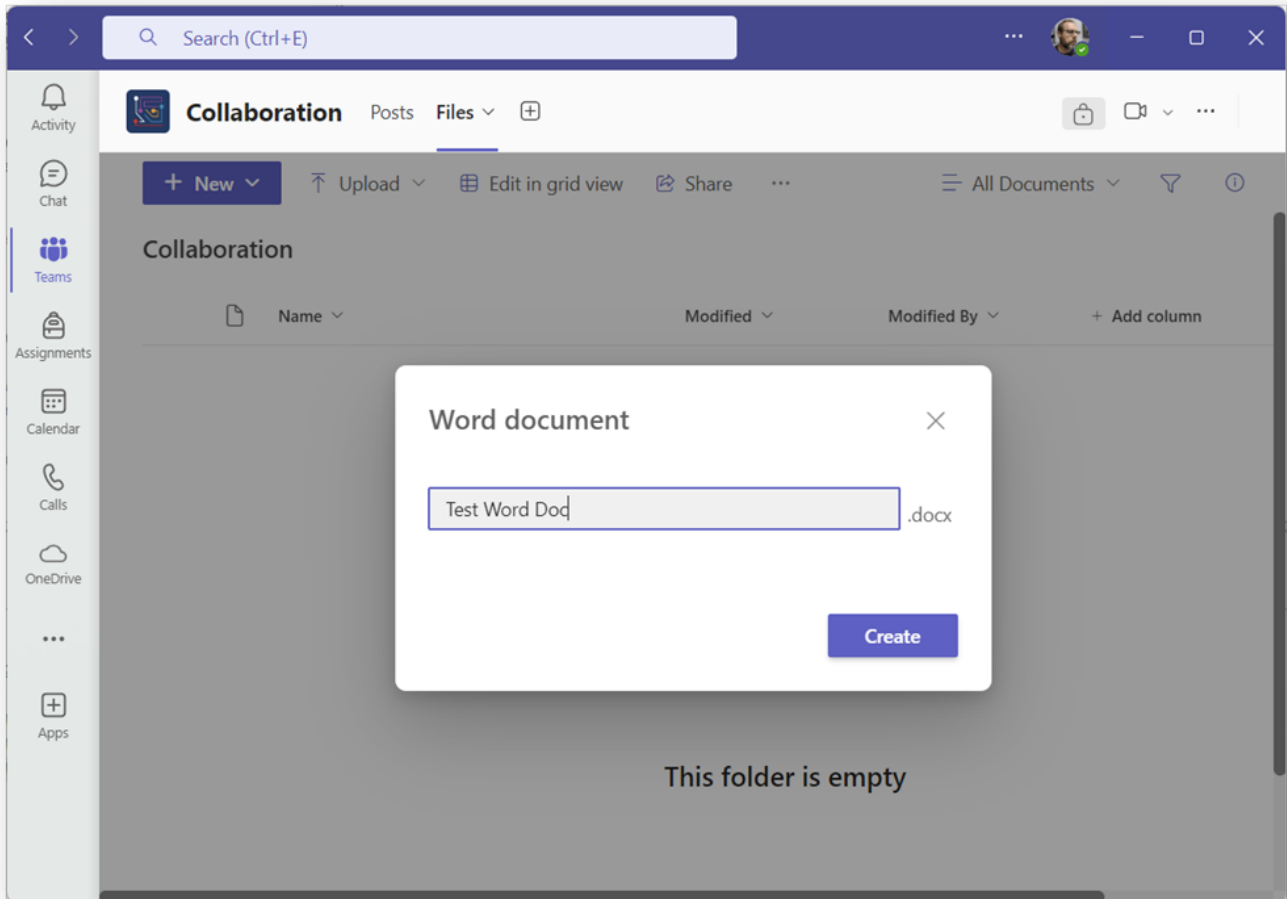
Search (Ctrl+E)

Activity
Chat
Teams
Assignments
Calendar
Calls
OneDrive
...
Apps

Collaboration Posts Files

New Upload Edit in grid view Share ... All Documents

Collaboration

Name Modified Modified By + Add column

Word document

Test Word Doc .docx

Create

This folder is empty